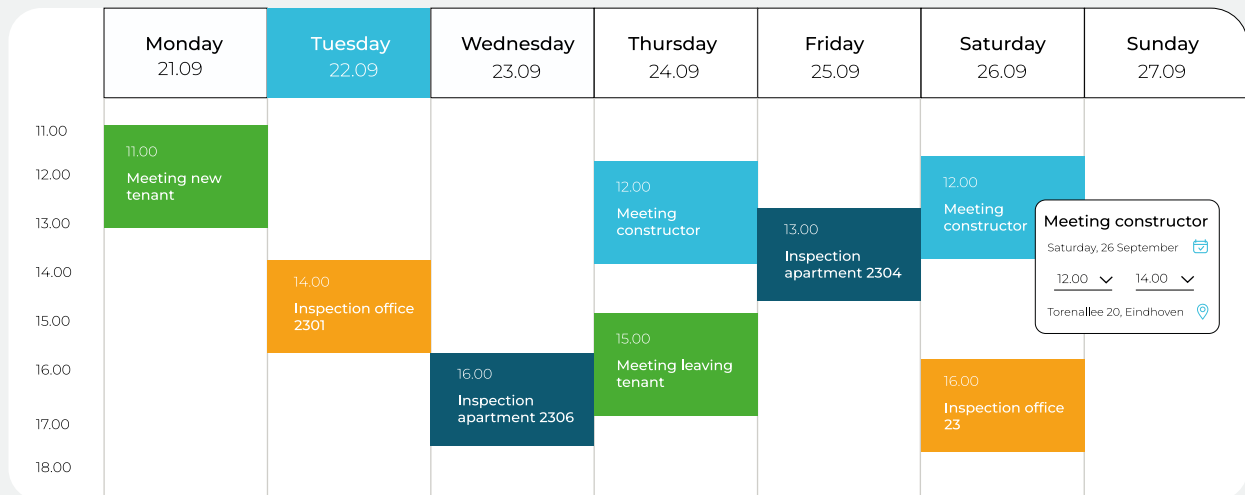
| | Monday 21.09 | Tuesday 22.09 | Wednesday 23.09 | Thursday 24.09 | Friday 25.09 | Saturday 26.09 | Sunday 27.09 |
|---|---|---|---|---|---|---|---|
| 11.00 | 11.00 Meeting new tenant | | | | | | |
| 12.00 | | | | 12.00 Meeting constructor | | 12.00 Meeting constructor | |
| 13.00 | | | | | 13.00 Inspection apartment 2304 | | |
| 14.00 | | 14.00 Inspection office 2301 | | | | | |
| 15.00 | | | | 15.00 Meeting leaving tenant | | | |
| 16.00 | | | 16.00 Inspection apartment 2306 | | | 16.00 Inspection office 23 | |
| 17.00 | | | | | | | |
| 18.00 | | | | | | | |

Meeting constructor
Saturday, 26 September
12.00
14.00
Torenallee 20, Eindhoven